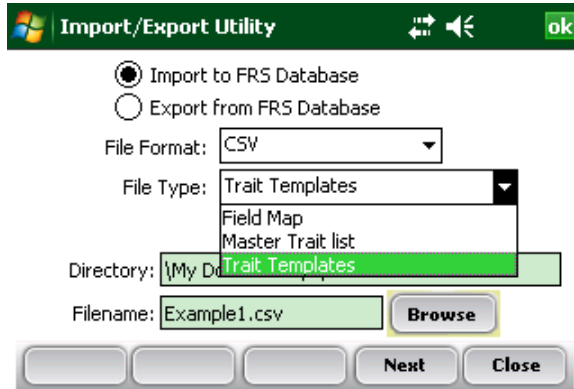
Import/Export Utility

ok

Import to FRS Database

Export from FRS Database

File Format: CSV

File Type: Trait Templates

Field Map

Master Trait list

Trait Templates

Directory: \My Do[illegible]

Filename: Example1.csv

Browse

Next

Close